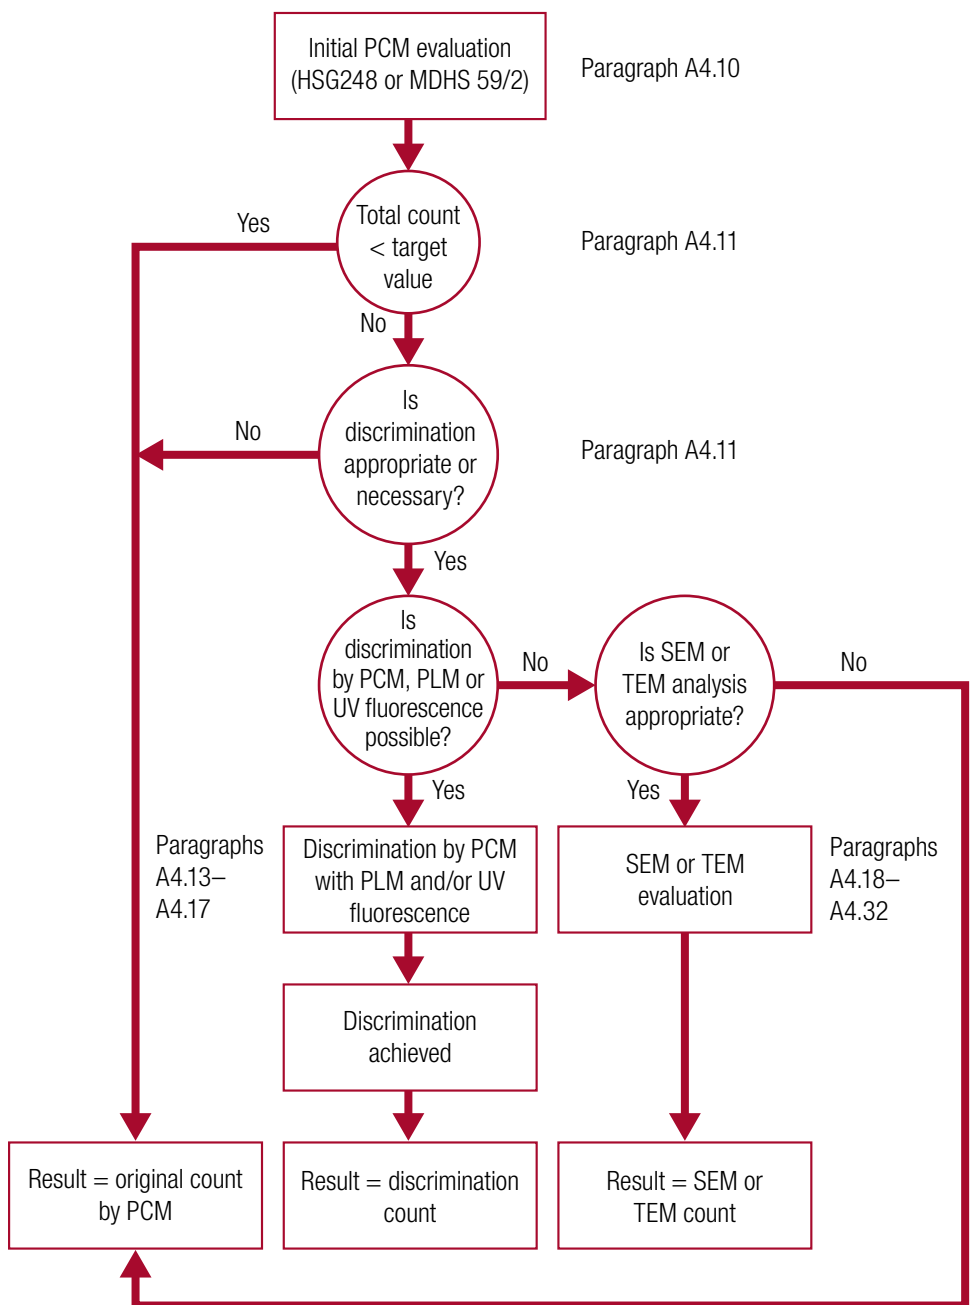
Initial PCM evaluation (HSG248 or MDHS 59/2)

Paragraph A4.10

Yes

Total count < target value

Paragraph A4.11

No

No

Is discrimination appropriate or necessary?

Paragraph A4.11

Yes

Is discrimination by PCM, PLM or UV fluorescence possible?

No

Is SEM or TEM analysis appropriate?

No

Yes

Yes

Paragraphs A4.13–A4.17

Discrimination by PCM with PLM and/or UV fluorescence

SEM or TEM evaluation

Paragraphs A4.18–A4.32

Discrimination achieved

Result = original count by PCM

Result = discrimination count

Result = SEM or TEM count